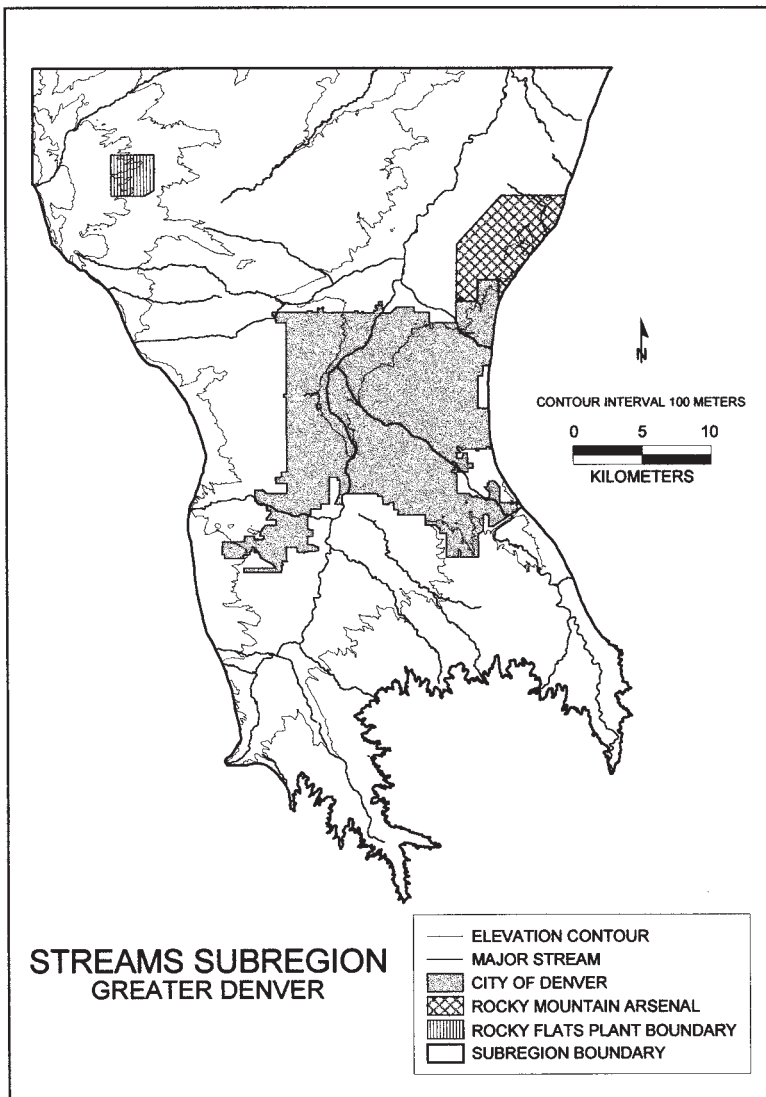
N

CONTOUR INTERVAL 100 METERS

0 5 10

KILOMETERS

STREAMS SUBREGION
GREATER DENVER

ELEVATION CONTOUR
MAJOR STREAM
CITY OF DENVER
ROCKY MOUNTAIN ARSENAL
ROCKY FLATS PLANT BOUNDARY
SUBREGION BOUNDARY